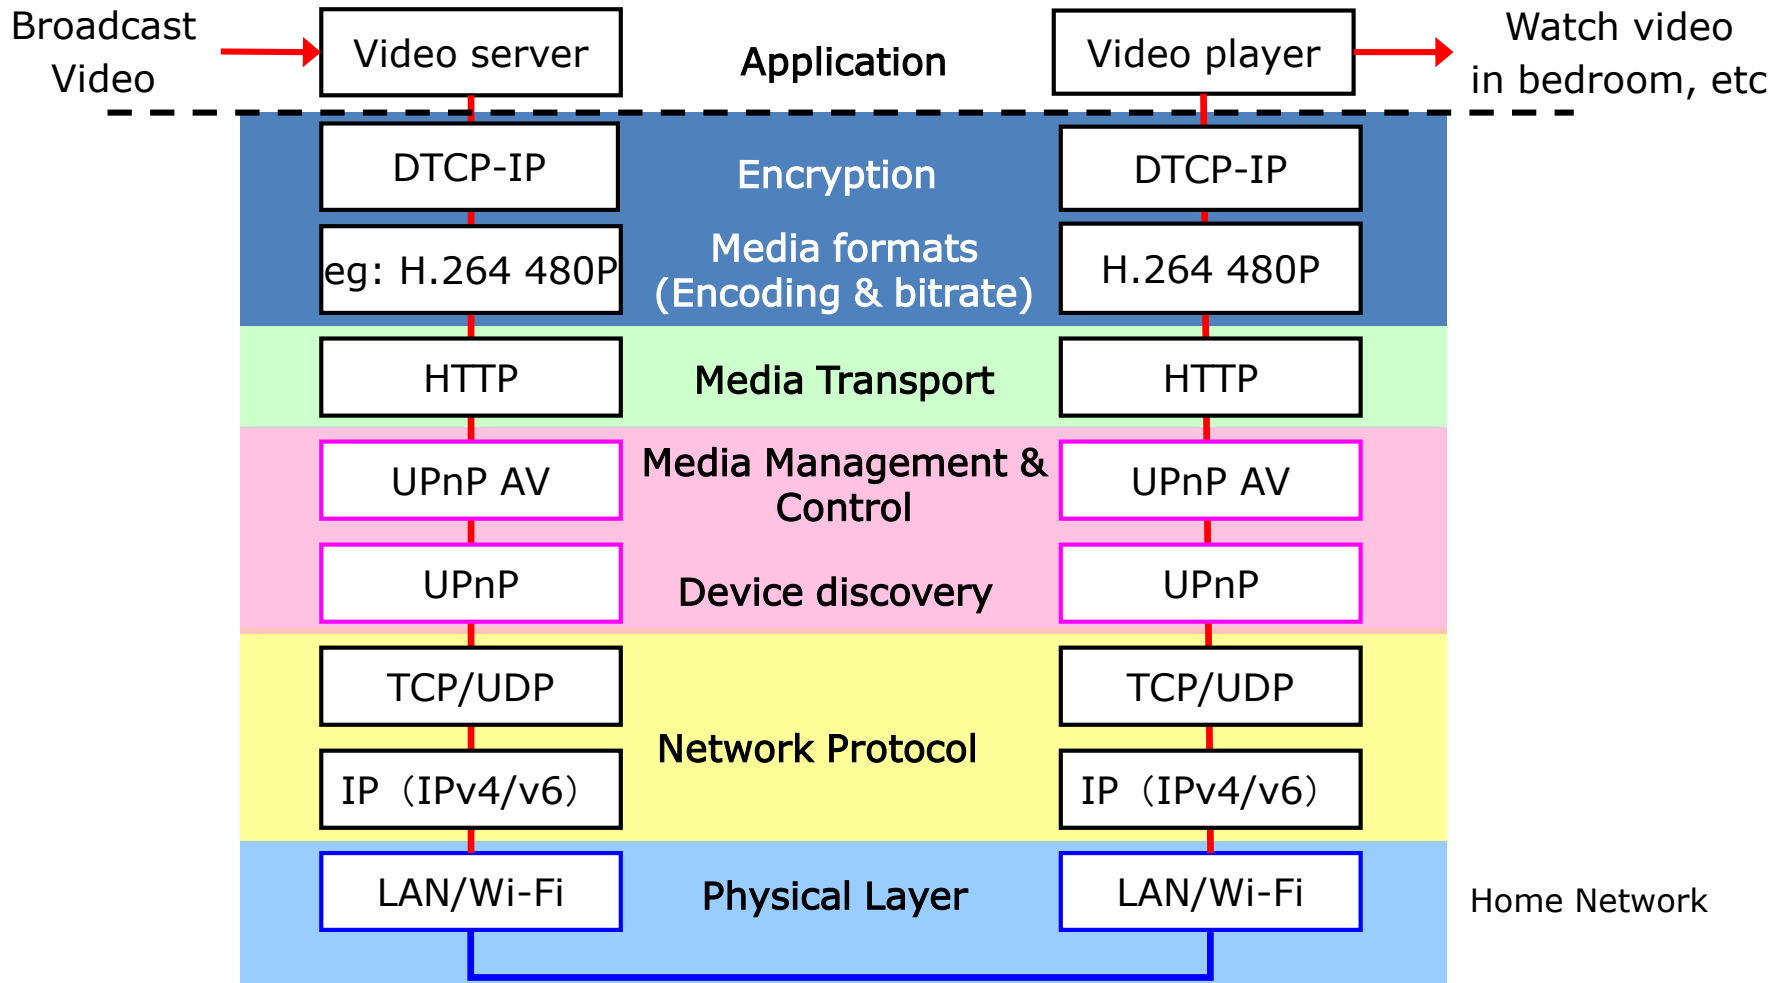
Broadcast Video

Video server

Application

Video player

Watch video in bedroom, etc

DTCP-IP

Encryption

DTCP-IP

eg: H.264 480P

Media formats (Encoding & bitrate)

H.264 480P

HTTP

Media Transport

HTTP

UPnP AV

Media Management & Control

UPnP AV

UPnP

Device discovery

UPnP

TCP/UDP

TCP/UDP

Network Protocol

IP（IPv4/v6）

IP（IPv4/v6）

LAN/Wi-Fi

Physical Layer

LAN/Wi-Fi

Home Network